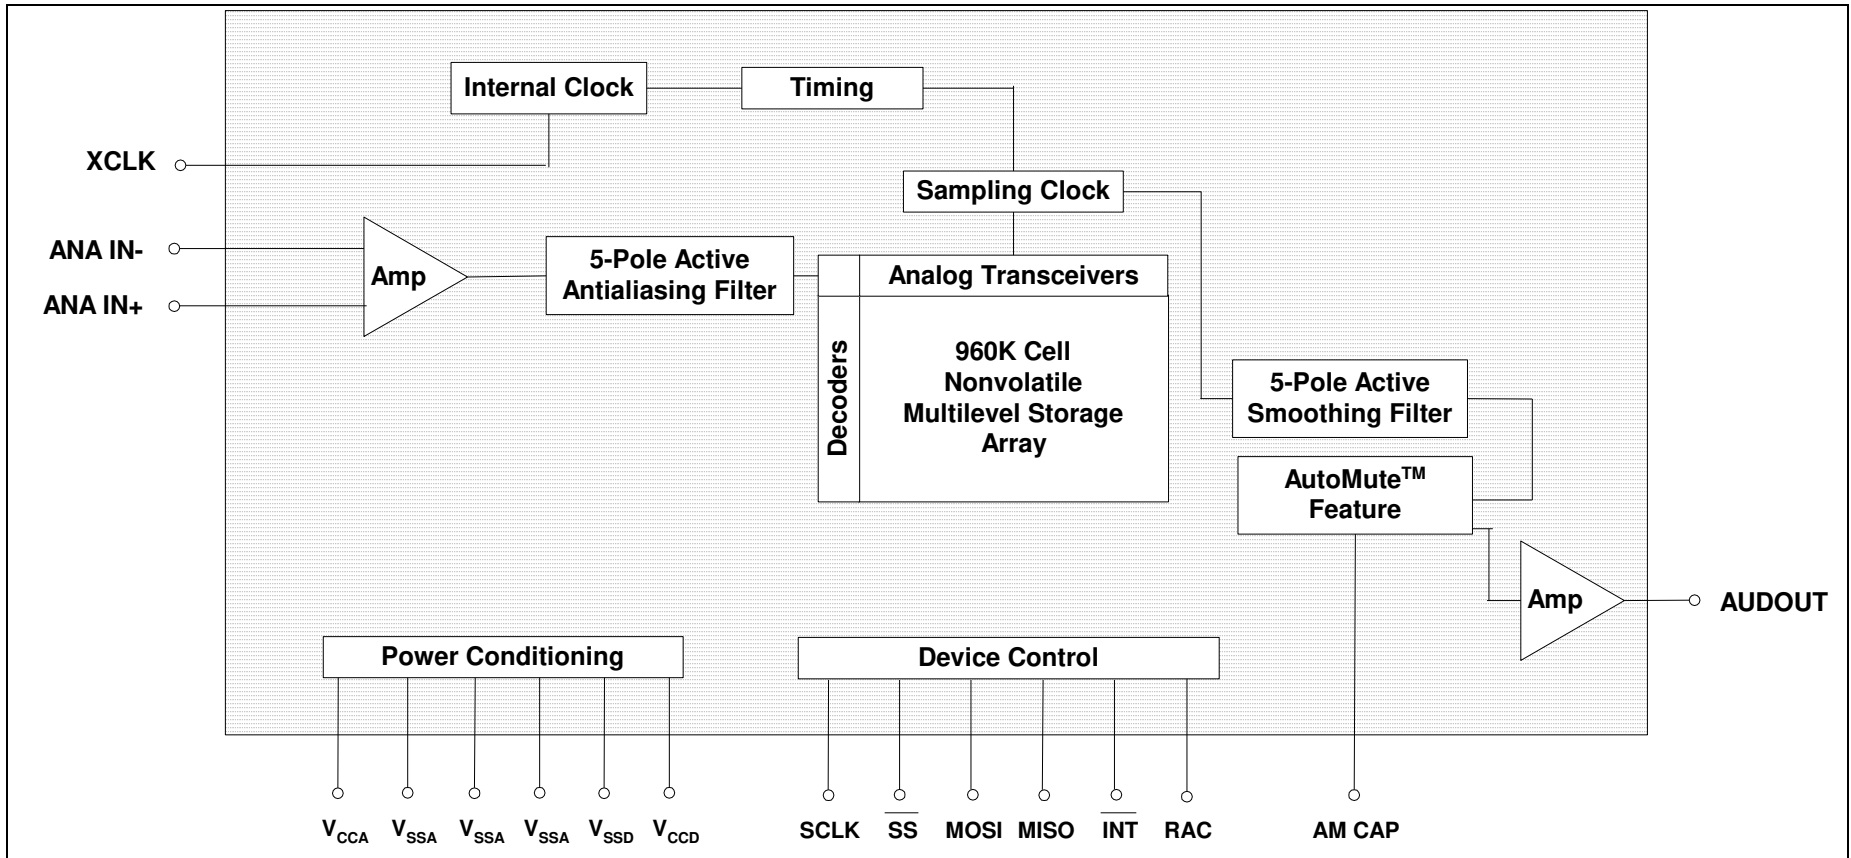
Internal Clock

Timing

XCLK

Sampling Clock

ANA IN-

ANA IN+

Amp

5-Pole Active Antialiasing Filter

Analog Transceivers

Decoders

960K Cell Nonvolatile Multilevel Storage Array

5-Pole Active Smoothing Filter

AutoMute$^{TM}$ Feature

Amp

AUDOUT

Power Conditioning

Device Control

$V_{CCA}$ $V_{SSA}$ $V_{SSA}$ $V_{SSA}$ $V_{SSD}$ $V_{CCD}$

SCLK $\overline{SS}$ MOSI MISO $\overline{INT}$ RAC

AM CAP